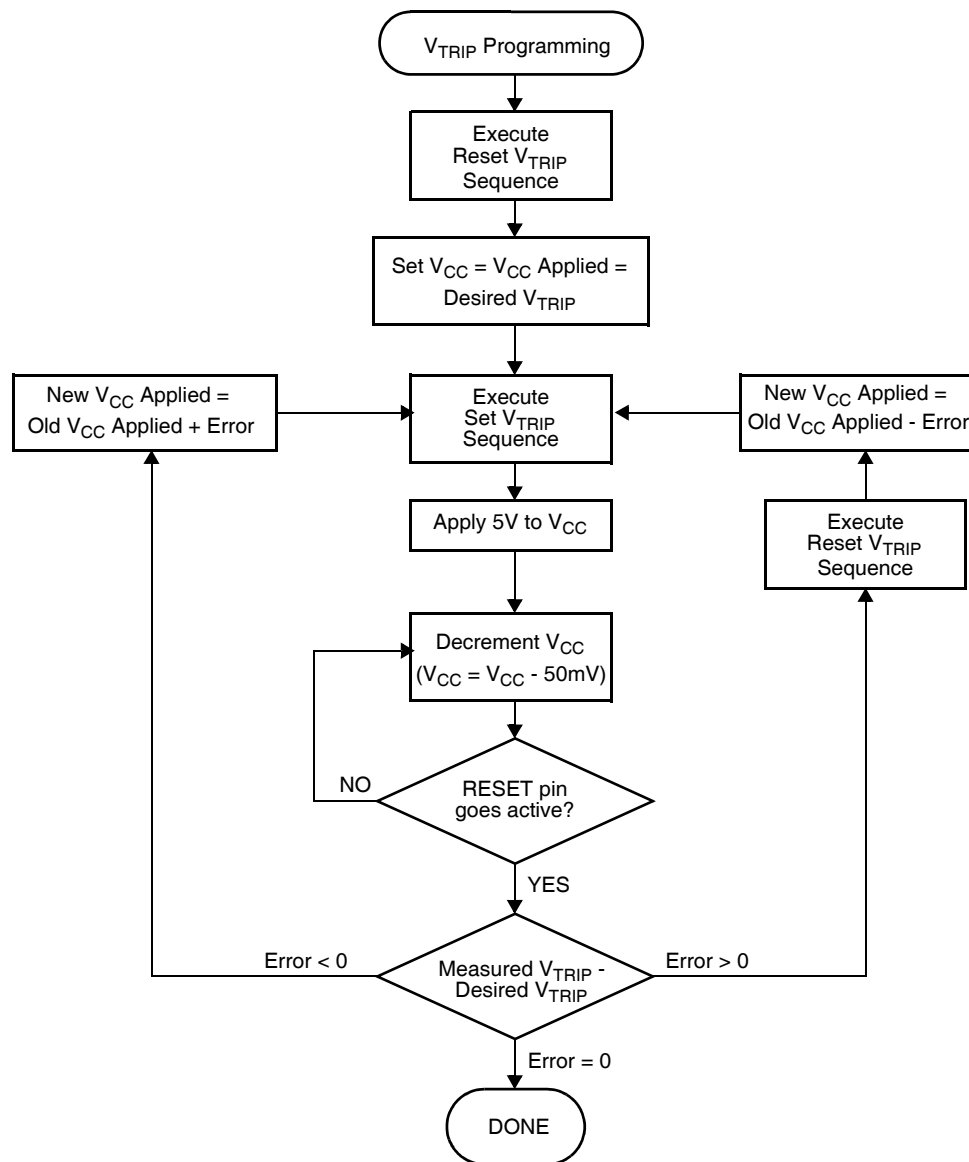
$V_{TRIP}$ Programming

Execute Reset $V_{TRIP}$ Sequence

Set $V_{CC}$ = $V_{CC}$ Applied = Desired $V_{TRIP}$

New $V_{CC}$ Applied = Old $V_{CC}$ Applied + Error

Execute Set $V_{TRIP}$ Sequence

New $V_{CC}$ Applied = Old $V_{CC}$ Applied - Error

Apply 5V to $V_{CC}$

Execute Reset $V_{TRIP}$ Sequence

Decrement $V_{CC}$ ($V_{CC}$ = $V_{CC}$ - 50mV)

NO

RESET pin goes active?

YES

Error < 0

Measured $V_{TRIP}$ - Desired $V_{TRIP}$

Error > 0

Error = 0

DONE